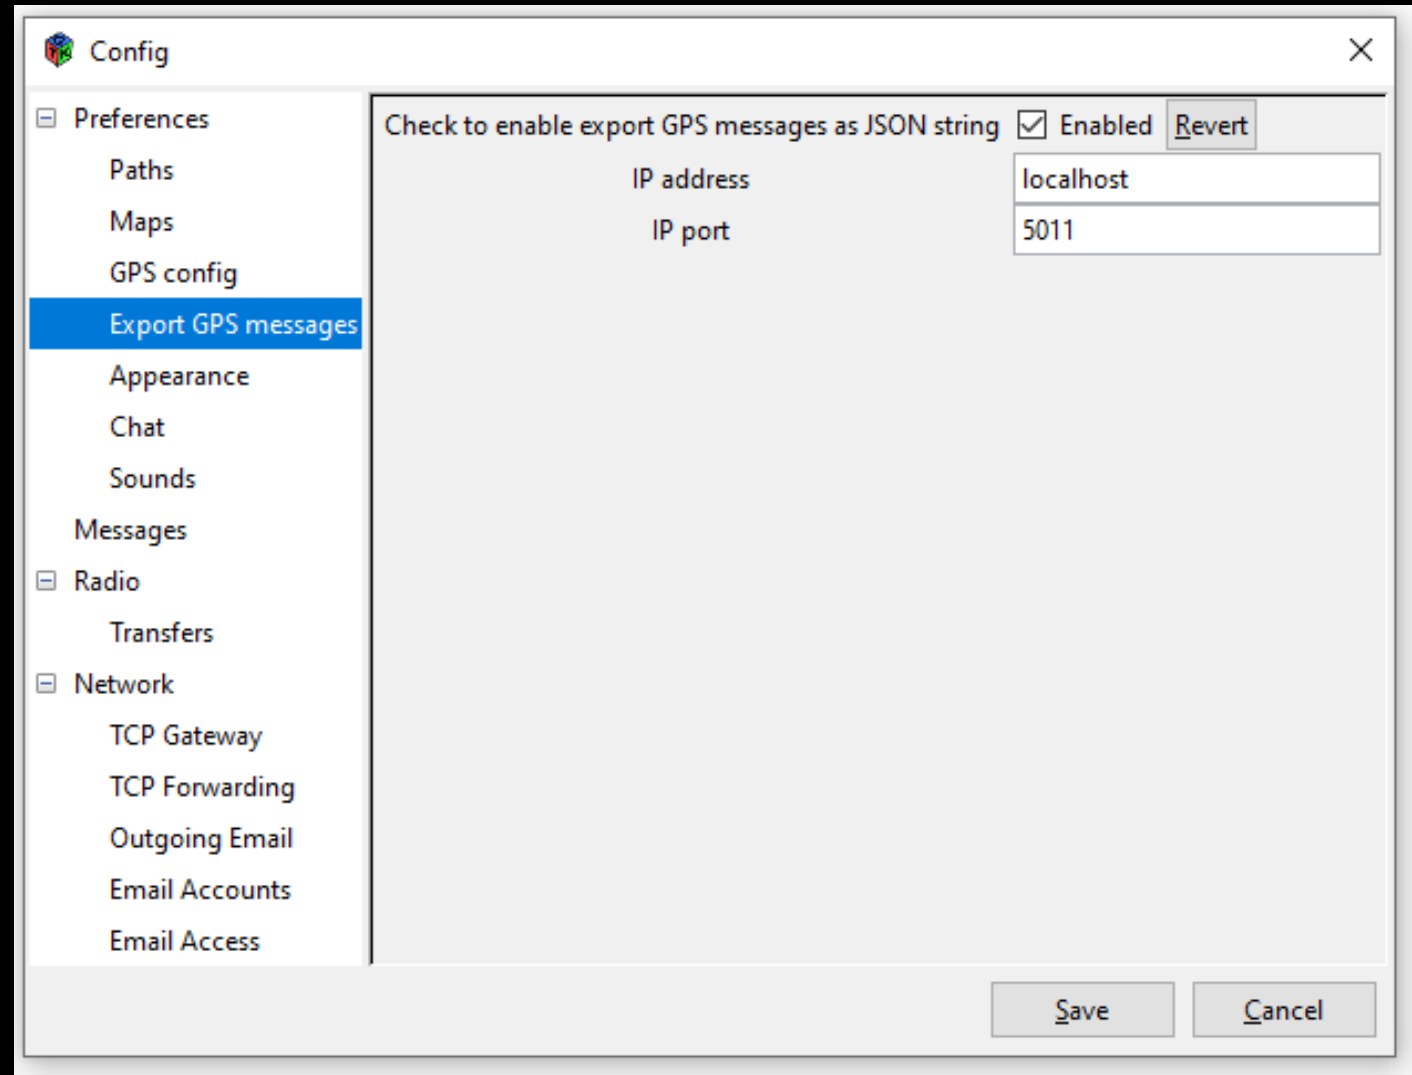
Config

Preferences
Paths
Maps
GPS config
Export GPS messages
Appearance
Chat
Sounds
Messages
Radio
Transfers
Network
TCP Gateway
TCP Forwarding
Outgoing Email
Email Accounts
Email Access

Check to enable export GPS messages as JSON string
Enabled
Revert
IP address
localhost
IP port
5011

Save
Cancel